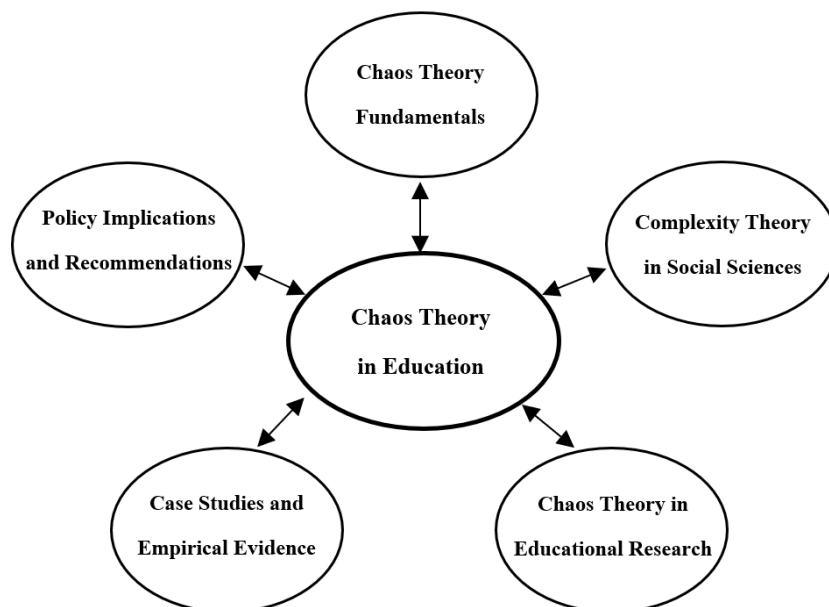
Chaos Theory Fundamentals

Policy Implications and Recommendations

Complexity Theory in Social Sciences

Chaos Theory in Education

Case Studies and Empirical Evidence

Chaos Theory in Educational Research